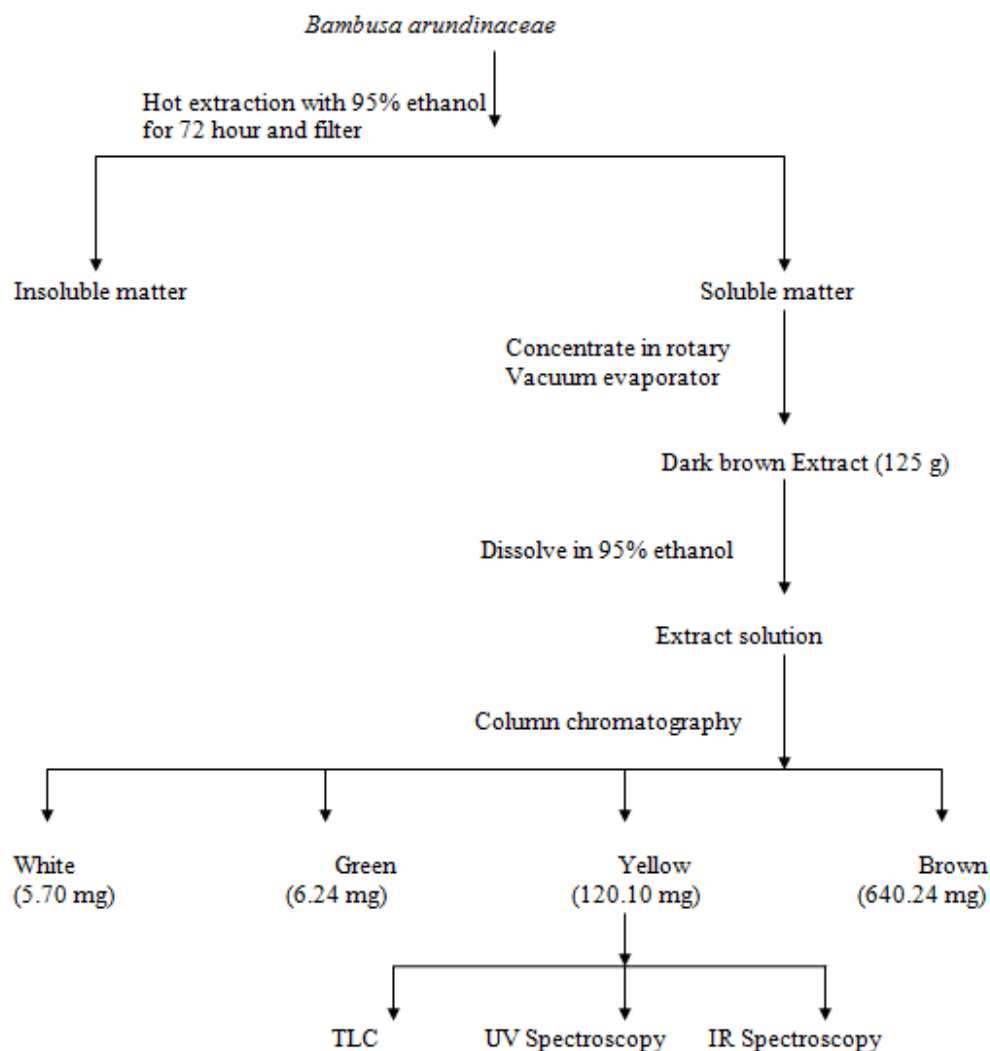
Bambusa arundinaceae

Hot extraction with 95% ethanol for 72 hour and filter

Insoluble matter

Soluble matter

Concentrate in rotary Vacuum evaporator

Dark brown Extract (125 g)

Dissolve in 95% ethanol

Extract solution

Column chromatography

White (5.70 mg)

Green (6.24 mg)

Yellow (120.10 mg)

Brown (640.24 mg)

TLC

UV Spectroscopy

IR Spectroscopy